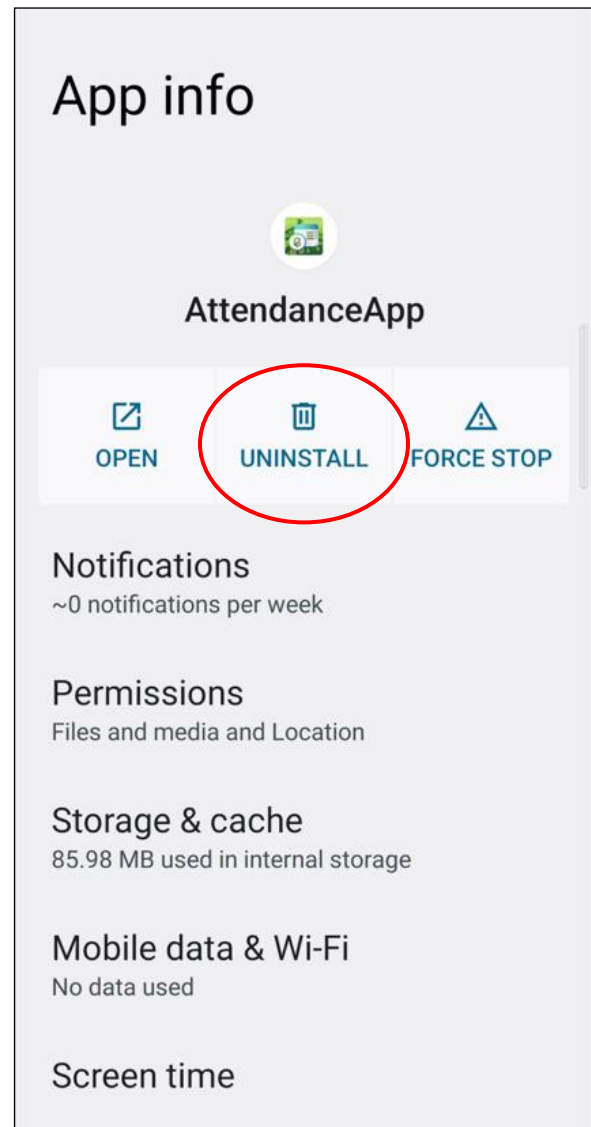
App info

AttendanceApp

OPEN

UNINSTALL

FORCE STOP

Notifications
~0 notifications per week

Permissions
Files and media and Location

Storage & cache
85.98 MB used in internal storage

Mobile data & Wi-Fi
No data used

Screen time